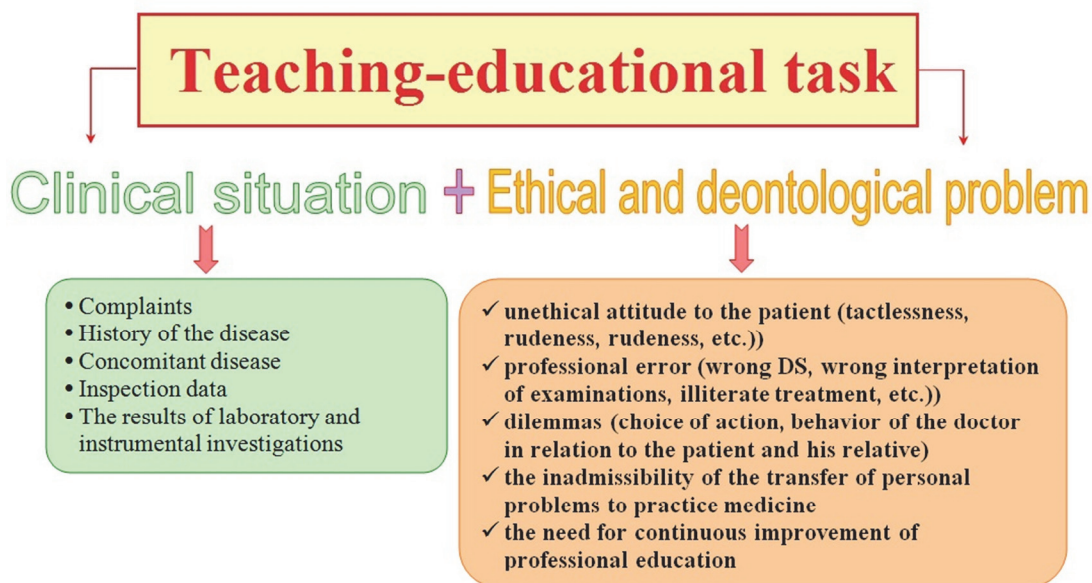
Teaching-educational task

Clinical situation + Ethical and deontological problem

• Complaints
• History of the disease
• Concomitant disease
• Inspection data
• The results of laboratory and instrumental investigations

✓ unethical attitude to the patient (tactlessness, rudeness, rudeness, etc.))
✓ professional error (wrong DS, wrong interpretation of examinations, illiterate treatment, etc.))
✓ dilemmas (choice of action, behavior of the doctor in relation to the patient and his relative)
✓ the inadmissibility of the transfer of personal problems to practice medicine
✓ the need for continuous improvement of professional education